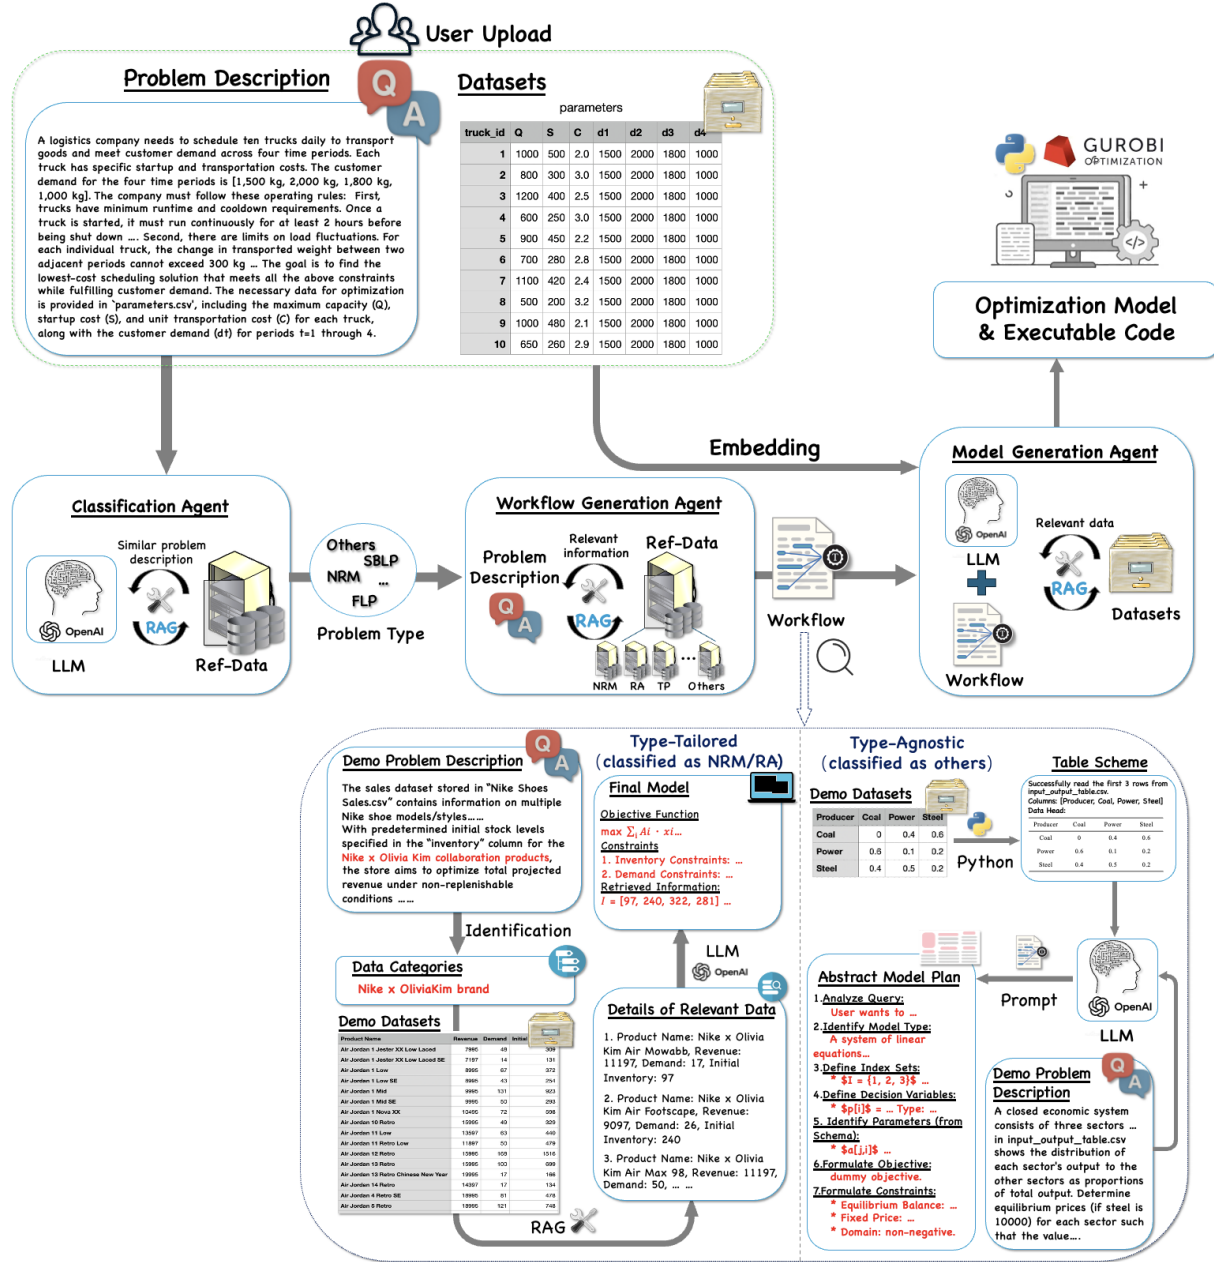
User Upload

Problem Description

A logistics company needs to schedule ten trucks daily to transport goods and meet customer demand across four time periods. Each truck has specific startup and transportation costs. The customer demand for the four time periods is [1,500 kg, 2,000 kg, 1,800 kg, 1,000 kg]. The company must follow these operating rules: First, trucks have minimum runtime and cooldown requirements. Once a truck is started, it must run continuously for at least 2 hours before being shut down …. Second, there are limits on load fluctuations. For each individual truck, the change in transported weight between two adjacent periods cannot exceed 300 kg … The goal is to find the lowest-cost scheduling solution that meets all the above constraints while fulfilling customer demand. The necessary data for optimization is provided in 'parameters.csv', including the maximum capacity (Q), startup cost (S), and unit transportation cost (C) for each truck, along with the customer demand (dt) for periods t=1 through 4.

Datasets

parameters

| truck_id | Q | S | C | d1 | d2 | d3 | d4 |
|---|---|---|---|---|---|---|---|
| 1 | 1000 | 500 | 2.0 | 1500 | 2000 | 1800 | 1000 |
| 2 | 800 | 300 | 3.0 | 1500 | 2000 | 1800 | 1000 |
| 3 | 1200 | 400 | 2.5 | 1500 | 2000 | 1800 | 1000 |
| 4 | 600 | 250 | 3.0 | 1500 | 2000 | 1800 | 1000 |
| 5 | 900 | 450 | 2.2 | 1500 | 2000 | 1800 | 1000 |
| 6 | 700 | 280 | 2.8 | 1500 | 2000 | 1800 | 1000 |
| 7 | 1100 | 420 | 2.4 | 1500 | 2000 | 1800 | 1000 |
| 8 | 500 | 200 | 3.2 | 1500 | 2000 | 1800 | 1000 |
| 9 | 1000 | 480 | 2.1 | 1500 | 2000 | 1800 | 1000 |
| 10 | 650 | 260 | 2.9 | 1500 | 2000 | 1800 | 1000 |

GUROBI OPTIMIZATION

Optimization Model & Executable Code

Embedding

Classification Agent
Similar problem description
OpenAI
RAG
LLM
Ref-Data

Others SBLP NRM … FLP
Problem Type

Workflow Generation Agent
Problem Description
Relevant information
Ref-Data
RAG
NRM RA TP … Others

Workflow

Model Generation Agent
OpenAI
LLM
Relevant data
RAG
Datasets
Workflow

Type-Tailored (classified as NRM/RA)

Demo Problem Description
The sales dataset stored in "Nike Shoes Sales.csv" contains information on multiple Nike shoe models/styles….. With predetermined initial stock levels specified in the "inventory" column for the Nike x Olivia Kim collaboration products, the store aims to optimize total projected revenue under non-replenishable conditions ……

Final Model
Objective Function
max $\sum_i Ai \cdot xi$…
Constraints
1. Inventory Constraints: …
2. Demand Constraints: …
Retrieved Information:
$I$ = [97, 240, 322, 281] …

Identification
LLM
OpenAI

Data Categories
Nike x OliviaKim brand

Demo Datasets
| Product Name | Revenue | Demand | Initial |
|---|---|---|---|
| Air Jordan 1 Jester XX Low Laced | 7995 | 48 | 309 |
| Air Jordan 1 Jester XX Low Laced SE | 7197 | 14 | 131 |
| Air Jordan 1 Low | 8995 | 67 | 372 |
| Air Jordan 1 Low SE | 8995 | 43 | 251 |
| Air Jordan 1 Mid | 9995 | 131 | 323 |
| Air Jordan 1 Mid SE | 9995 | 50 | 293 |
| Air Jordan 1 Nova XX | 10495 | 72 | 098 |
| Air Jordan 10 Retro | 15995 | 49 | 329 |
| Air Jordan 11 Low | 13597 | 63 | 440 |
| Air Jordan 11 Retro Low | 11897 | 50 | 479 |
| Air Jordan 12 Retro | 15995 | 109 | 1516 |
| Air Jordan 13 Retro | 15995 | 100 | 699 |
| Air Jordan 13 Retro Chinese New Year | 15995 | 17 | 188 |
| Air Jordan 14 Retro | 14397 | 17 | 134 |
| Air Jordan 4 Retro SE | 18995 | 61 | 478 |
| Air Jordan 6 Retro | 18995 | 121 | 748 |

Details of Relevant Data
1. Product Name: Nike x Olivia Kim Air Mowabb, Revenue: 11197, Demand: 17, Initial Inventory: 97
2. Product Name: Nike x Olivia Kim Air Footscape, Revenue: 9097, Demand: 26, Initial Inventory: 240
3. Product Name: Nike x Olivia Kim Air Max 98, Revenue: 11197, Demand: 50, … …

RAG

Type-Agnostic (classified as others)

Demo Datasets
| Producer | Coal | Power | Steel |
|---|---|---|---|
| Coal | 0 | 0.4 | 0.6 |
| Power | 0.6 | 0.1 | 0.2 |
| Steel | 0.4 | 0.5 | 0.2 |

Python

Table Scheme
Successfully read the first 3 rows from input_output_table.csv.
Columns: [Producer, Coal, Power, Steel]
Data Head:
| Producer | Coal | Power | Steel |
|---|---|---|---|
| Coal | 0 | 0.4 | 0.6 |
| Power | 0.6 | 0.1 | 0.2 |
| Steel | 0.4 | 0.5 | 0.2 |

Abstract Model Plan
1.Analyze Query:
User wants to …
2.Identify Model Type:
A system of linear equations…
3.Define Index Sets:
* $I = {1, 2, 3}$ …
4.Define Decision Variables:
* $p[i]$ = … Type: …
5. Identify Parameters (from Schema):
* $a[j,i]$ …
6.Formulate Objective:
dummy objective.
7.Formulate Constraints:
* Equilibrium Balance: …
* Fixed Price: …
* Domain: non-negative.

Prompt
OpenAI
LLM

Demo Problem Description
A closed economic system consists of three sectors … in input_output_table.csv shows the distribution of each sector's output to the other sectors as proportions of total output. Determine equilibrium prices (if steel is 10000) for each sector such that the value….